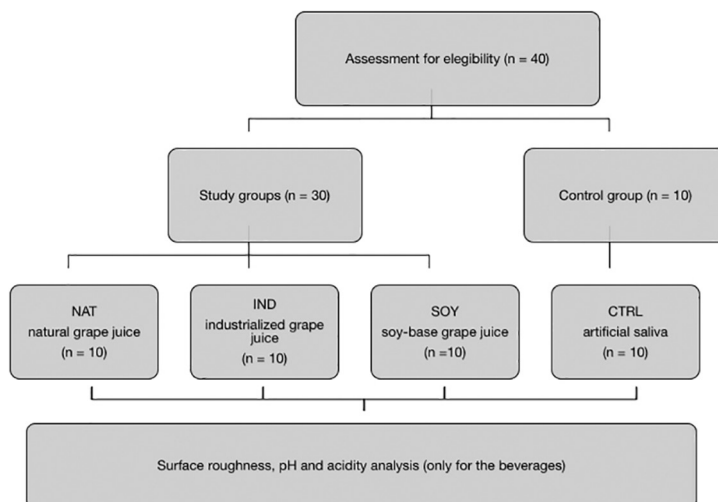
Assessment for elegibility (n = 40)

Study groups (n = 30)

Control group (n = 10)

NAT
natural grape juice
(n = 10)

IND
industrialized grape juice
(n = 10)

SOY
soy-base grape juice
(n =10)

CTRL
artificial saliva
(n = 10)

Surface roughness, pH and acidity analysis (only for the beverages)